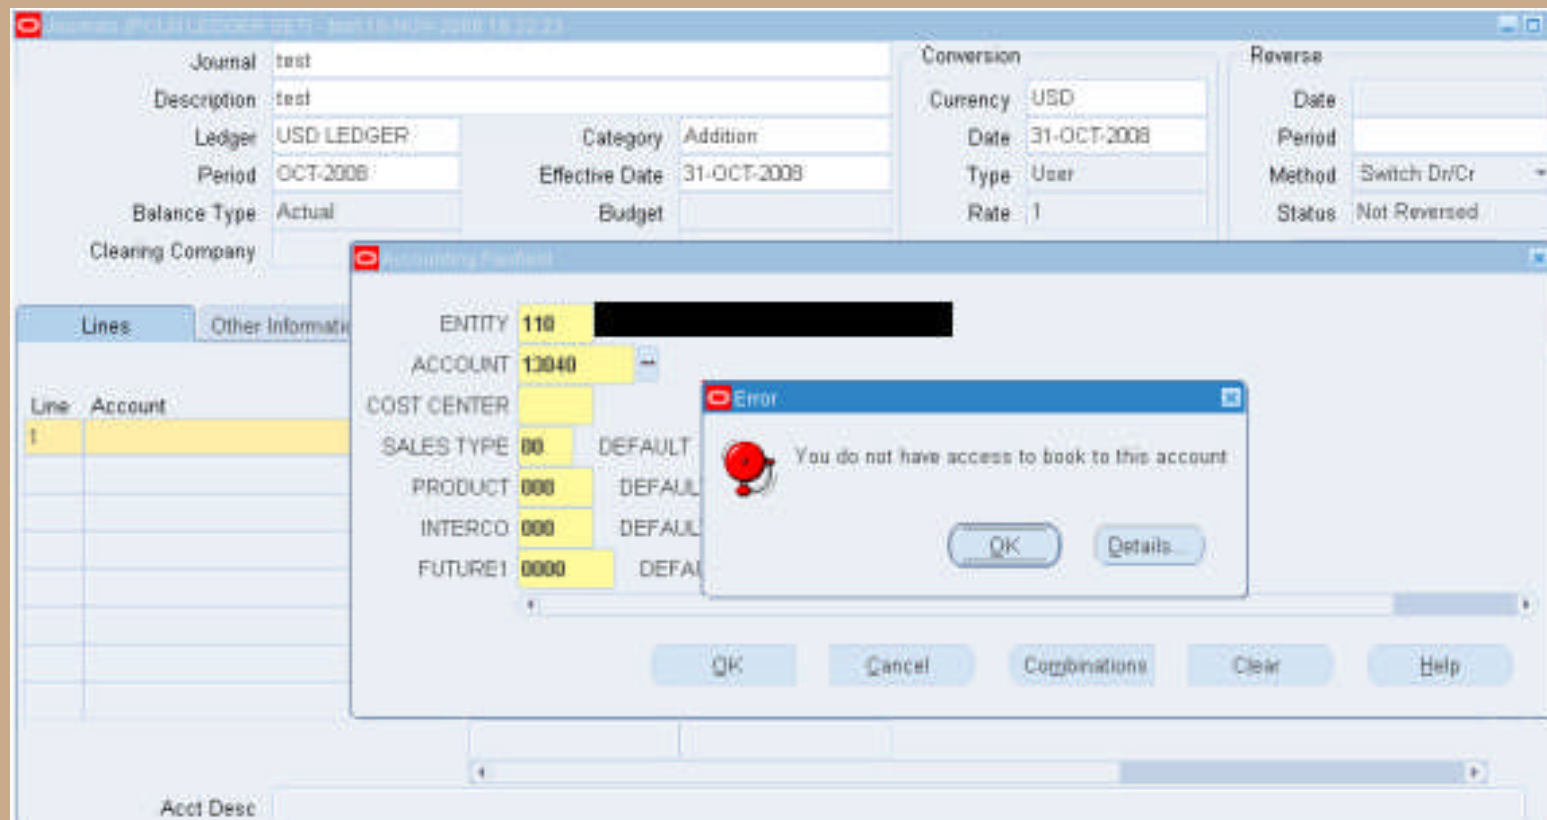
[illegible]

Journal test
Description test
Ledger USD LEDGER
Period OCT-2008
Balance Type Actual
Clearing Company
Category Addition
Effective Date 31-OCT-2008
Budget

Conversion
Currency USD
Date 31-OCT-2008
Type User
Rate 1

Reverse
Date
Period
Method Switch Dr/Cr
Status Not Reversed

Lines | Other Informati

Line Account
1

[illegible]

ENTITY 110
ACCOUNT 13040
COST CENTER
SALES TYPE 00 DEFAULT
PRODUCT 000 DEFAUL
INTERCO 000 DEFAUL
FUTURE1 0000 DEFA

Error
You do not have access to book to this account
OK Details...

OK Cancel Combinations Clear Help

Acct Desc